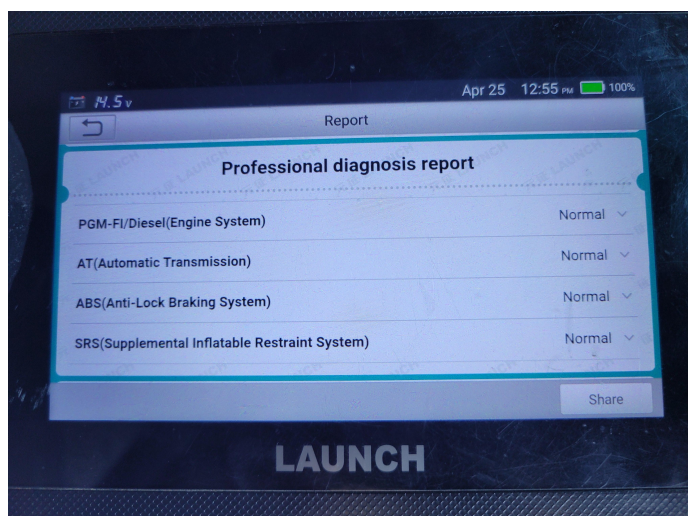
14.5v Apr 25 12:55 PM 100%

Report

Professional diagnosis report

PGM-FI/Diesel(Engine System) Normal

AT(Automatic Transmission) Normal

ABS(Anti-Lock Braking System) Normal

SRS(Supplemental Inflatable Restraint System) Normal

Share

LAUNCH